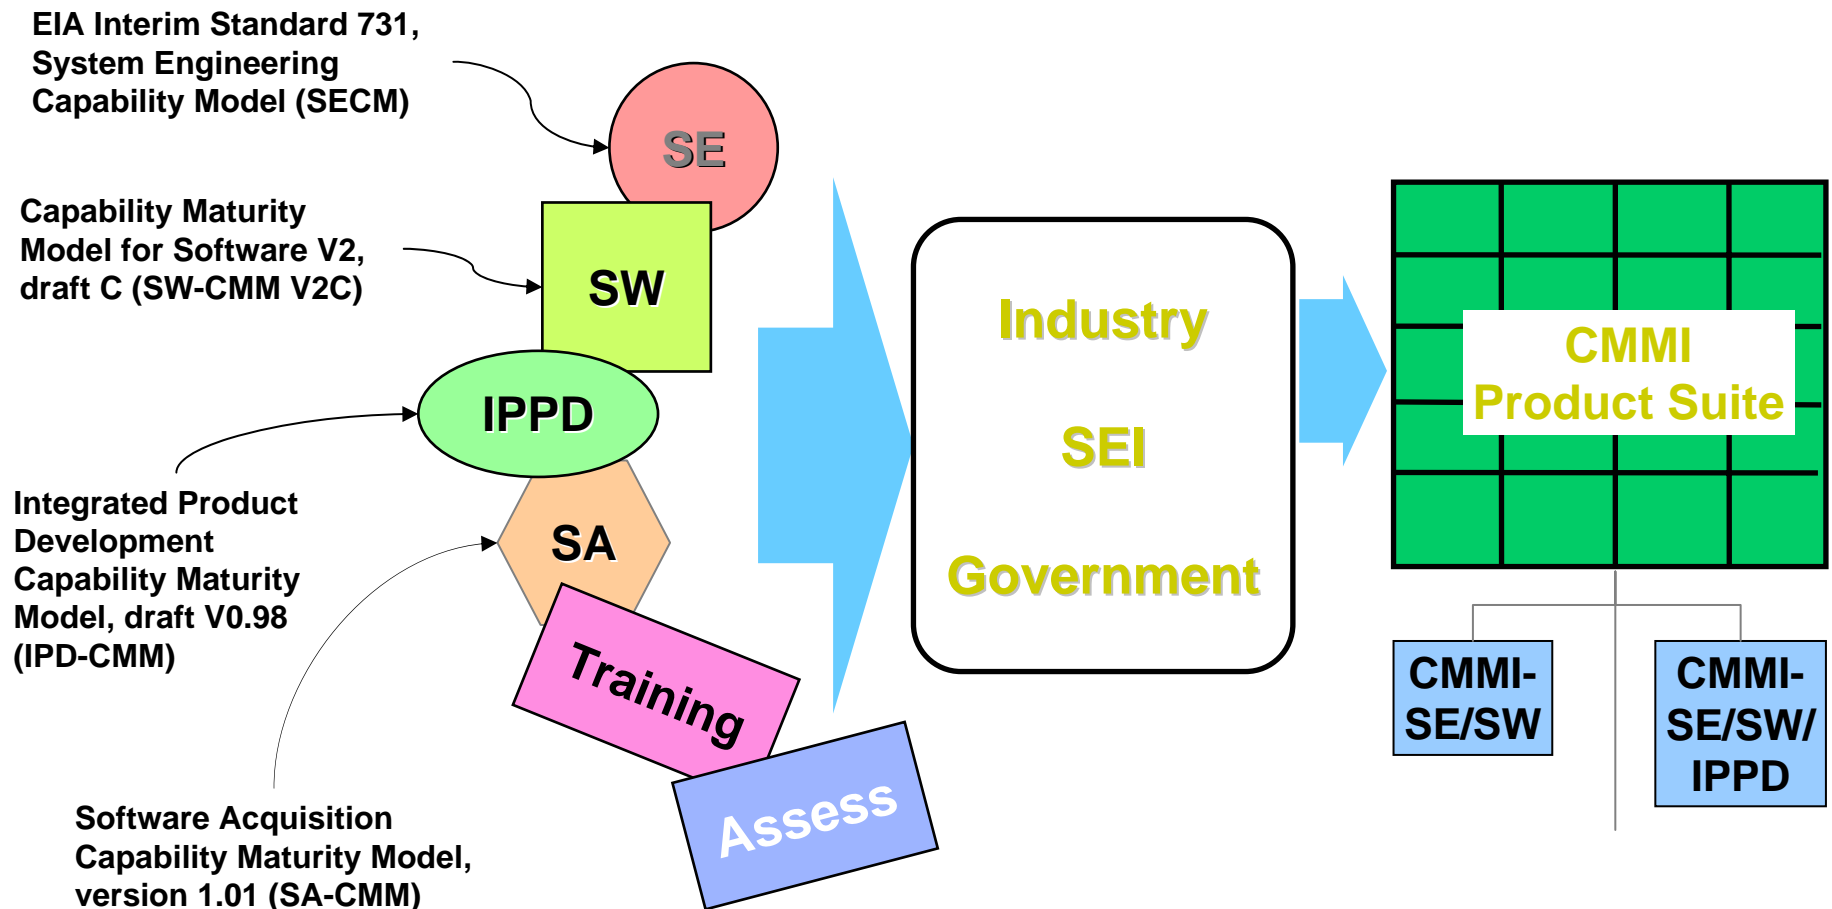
EIA Interim Standard 731, System Engineering Capability Model (SECM)

SE

Capability Maturity Model for Software V2, draft C (SW-CMM V2C)

SW

IPPD

Integrated Product Development Capability Maturity Model, draft V0.98 (IPD-CMM)

SA

Training

Assess

Software Acquisition Capability Maturity Model, version 1.01 (SA-CMM)

Industry

SEI

Government

CMMI Product Suite

CMMI-SE/SW

CMMI-SE/SW/ IPPD